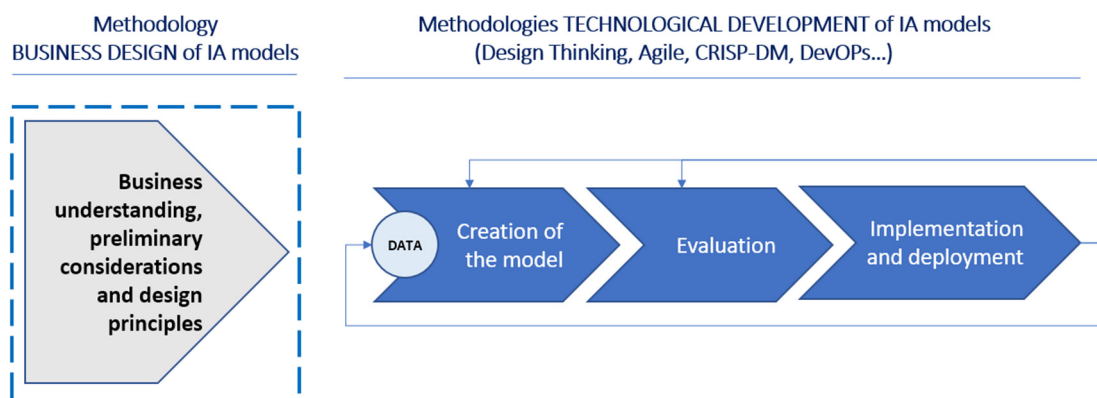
Methodology
BUSINESS DESIGN of IA models

Methodologies TECHNOLOGICAL DEVELOPMENT of IA models
(Design Thinking, Agile, CRISP-DM, DevOPs...)

Business understanding, preliminary considerations and design principles

DATA

Creation of the model

Evaluation

Implementation and deployment